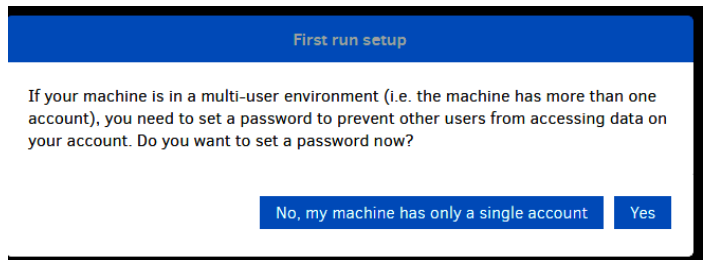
First run setup

If your machine is in a multi-user environment (i.e. the machine has more than one account), you need to set a password to prevent other users from accessing data on your account. Do you want to set a password now?

No, my machine has only a single account

Yes